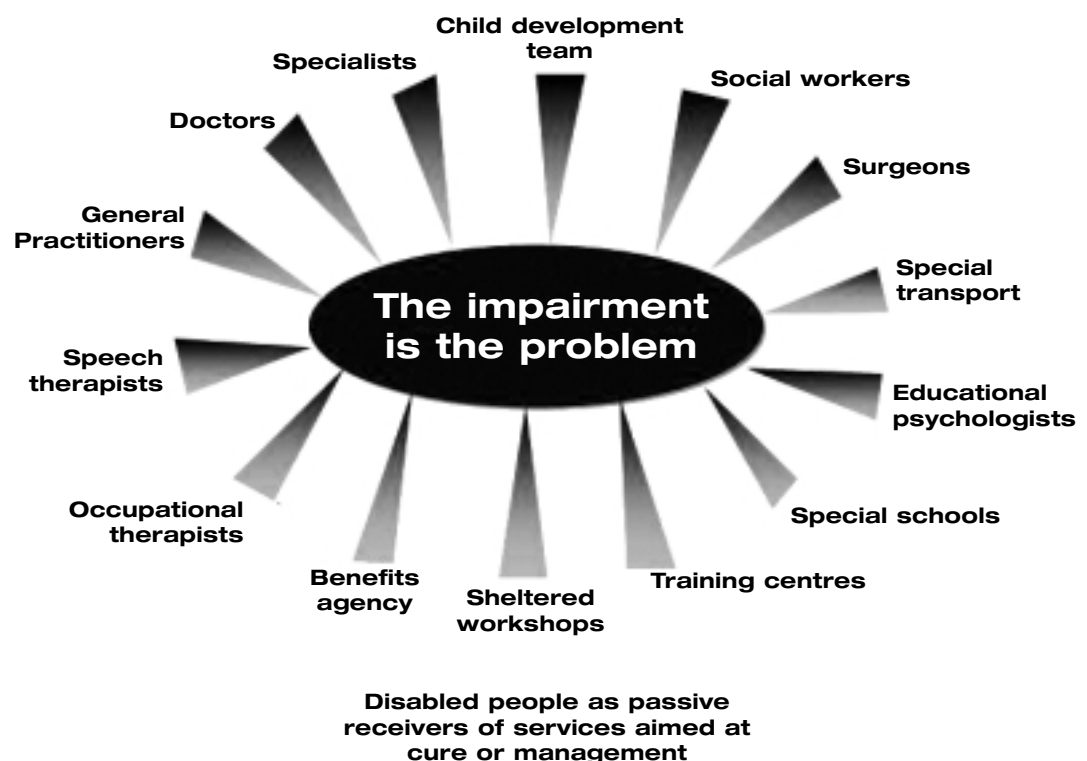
The impairment is the problem

Child development team

Social workers

Surgeons

Special transport

Educational psychologists

Special schools

Training centres

Sheltered workshops

Benefits agency

Occupational therapists

Speech therapists

General Practitioners

Doctors

Specialists

Disabled people as passive receivers of services aimed at cure or management